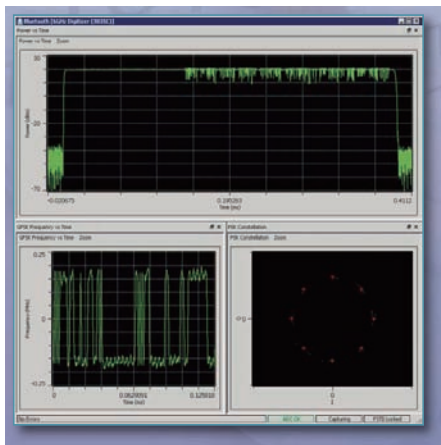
Bluetooth [IQ/IG Digitizer (7033C)]

Power vs Time

Power vs Time Zoom

30

Power (dBm)

-20

-70

-0.00675

0.205203

Time (ms)

0.4112

GFSK Frequency vs Time

GFSK Frequency vs Time Zoom

0.25

Frequency (MHz)

-0.25

0

0.0625001

Time (ms)

0.125010

PSK Constellation

PSK Constellation Zoom

Q

I

No Errors

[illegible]

Capturing

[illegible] Locked